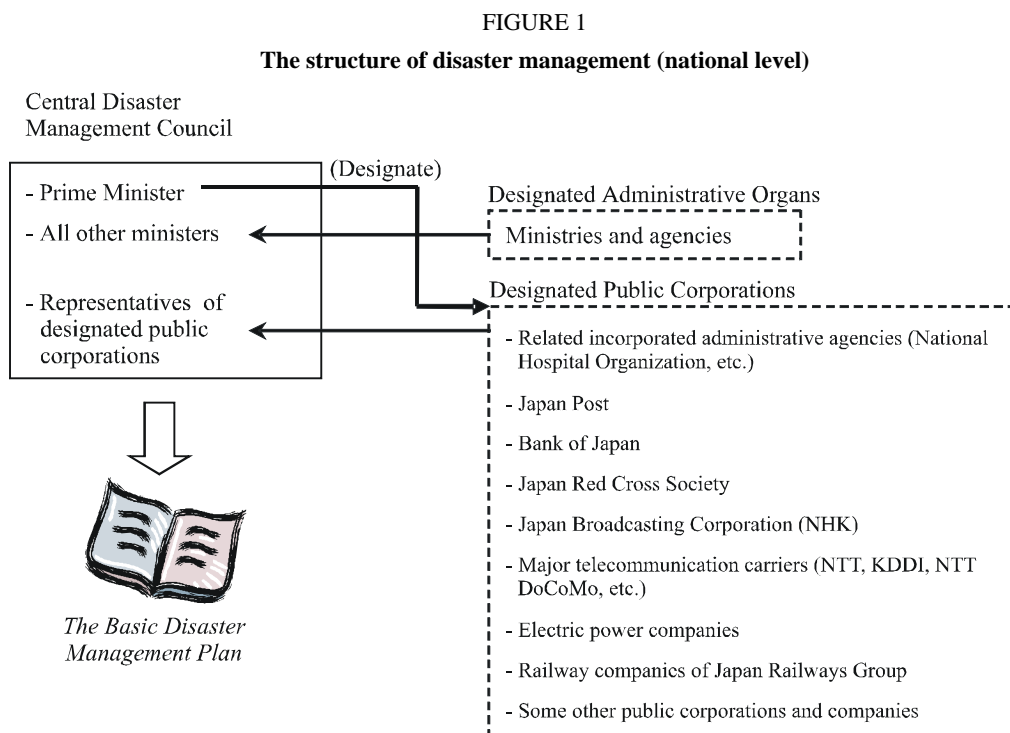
FIGURE 1

The structure of disaster management (national level)

Central Disaster Management Council

- Prime Minister
- All other ministers
- Representatives of designated public corporations

(Designate)

Designated Administrative Organs

Ministries and agencies

Designated Public Corporations

- Related incorporated administrative agencies (National Hospital Organization, etc.)
- Japan Post
- Bank of Japan
- Japan Red Cross Society
- Japan Broadcasting Corporation (NHK)
- Major telecommunication carriers (NTT, KDDI, NTT DoCoMo, etc.)
- Electric power companies
- Railway companies of Japan Railways Group
- Some other public corporations and companies

The Basic Disaster Management Plan